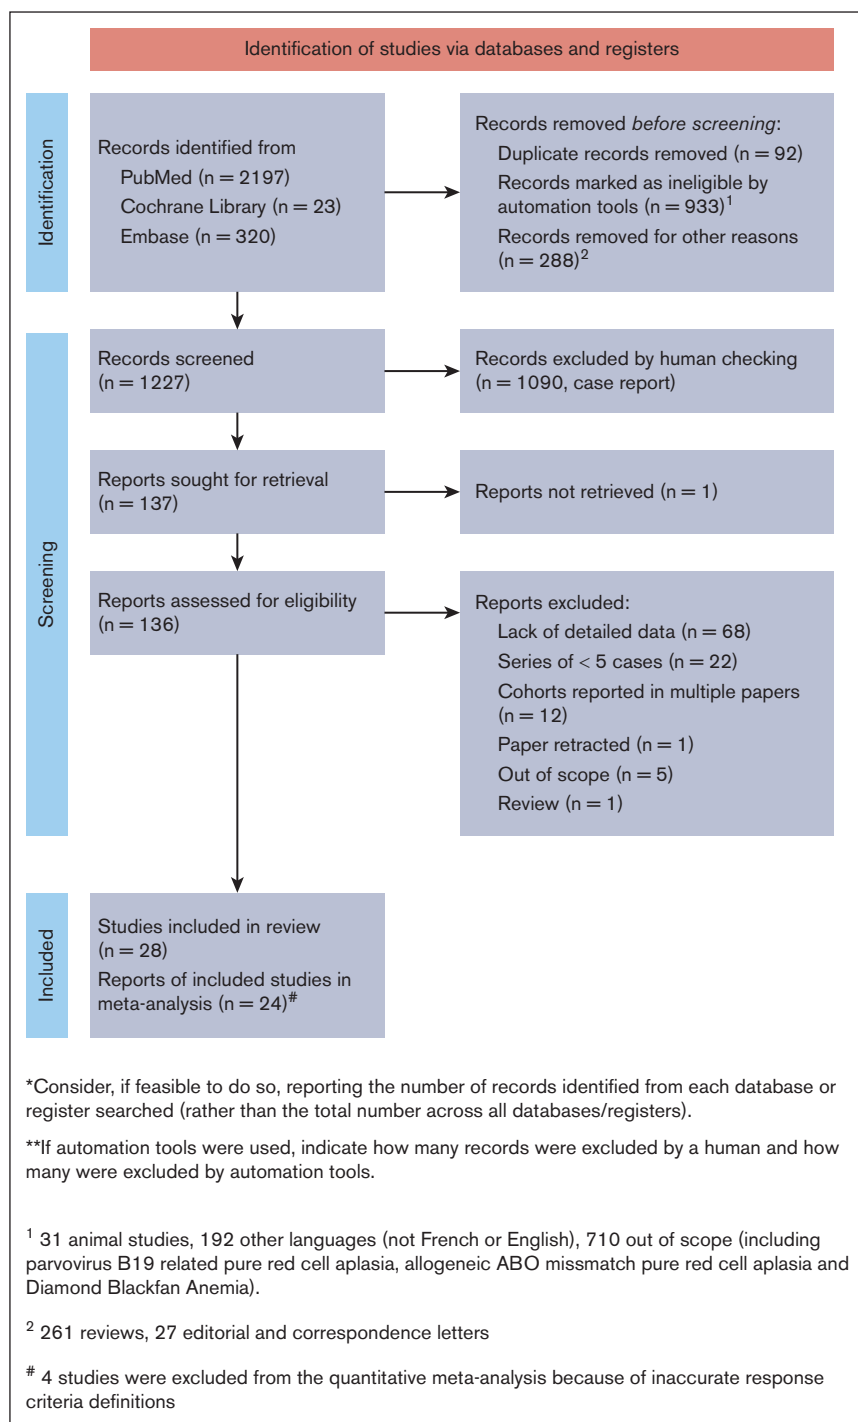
Identification of studies via databases and registers

Identification

Records identified from
PubMed (n = 2197)
Cochrane Library (n = 23)
Embase (n = 320)

Records removed *before screening*:
Duplicate records removed (n = 92)
Records marked as ineligible by automation tools (n = 933)$^1$
Records removed for other reasons (n = 288)$^2$

Screening

Records screened
(n = 1227)

Records excluded by human checking
(n = 1090, case report)

Reports sought for retrieval
(n = 137)

Reports not retrieved (n = 1)

Reports assessed for eligibility
(n = 136)

Reports excluded:
Lack of detailed data (n = 68)
Series of < 5 cases (n = 22)
Cohorts reported in multiple papers (n = 12)
Paper retracted (n = 1)
Out of scope (n = 5)
Review (n = 1)

Included

Studies included in review
(n = 28)
Reports of included studies in meta-analysis (n = 24)$^\#$

*Consider, if feasible to do so, reporting the number of records identified from each database or register searched (rather than the total number across all databases/registers).

**If automation tools were used, indicate how many records were excluded by a human and how many were excluded by automation tools.

$^1$ 31 animal studies, 192 other languages (not French or English), 710 out of scope (including parvovirus B19 related pure red cell aplasia, allogeneic ABO missmatch pure red cell aplasia and Diamond Blackfan Anemia).

$^2$ 261 reviews, 27 editorial and correspondence letters

$^\#$ 4 studies were excluded from the quantitative meta-analysis because of inaccurate response criteria definitions